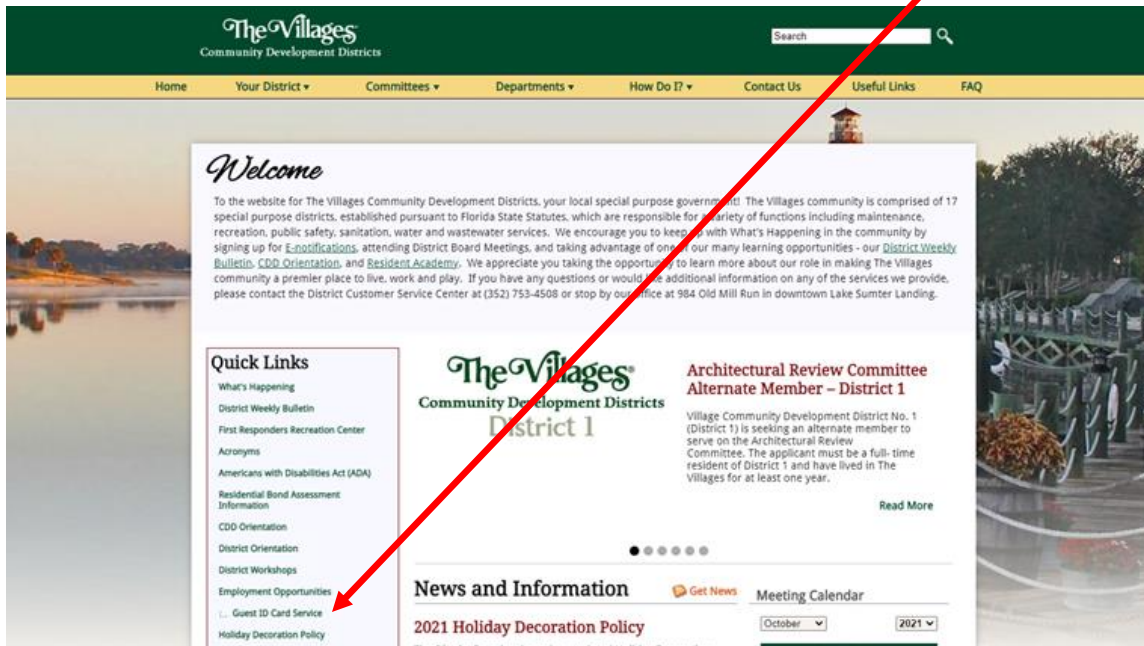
The Villages
Community Development Districts

Search

Home | Your District ▾ | Committees ▾ | Departments ▾ | How Do I? ▾ | Contact Us | Useful Links | FAQ

Welcome

To the website for The Villages Community Development Districts, your local special purpose government! The Villages community is comprised of 17 special purpose districts, established pursuant to Florida State Statutes, which are responsible for a variety of functions including maintenance, recreation, public safety, sanitation, water and wastewater services. We encourage you to keep up with What's Happening in the community by signing up for E-notifications, attending District Board Meetings, and taking advantage of one of our many learning opportunities - our District Weekly Bulletin, CDD Orientation, and Resident Academy. We appreciate you taking the opportunity to learn more about our role in making The Villages community a premier place to live, work and play. If you have any questions or would like additional information on any of the services we provide, please contact the District Customer Service Center at (352) 753-4508 or stop by our office at 984 Old Mill Run in downtown Lake Sumter Landing.

Quick Links
What's Happening
District Weekly Bulletin
First Responders Recreation Center
Acronyms
Americans with Disabilities Act (ADA)
Residential Bond Assessment Information
CDD Orientation
District Orientation
District Workshops
Employment Opportunities
Guest ID Card Service
Holiday Decoration Policy

The Villages
Community Development Districts
District 1

Architectural Review Committee Alternate Member – District 1

Village Community Development District No. 1 (District 1) is seeking an alternate member to serve on the Architectural Review Committee. The applicant must be a full- time resident of District 1 and have lived in The Villages for at least one year.

Read More

News and Information
Get News

2021 Holiday Decoration Policy

Meeting Calendar
October
2021